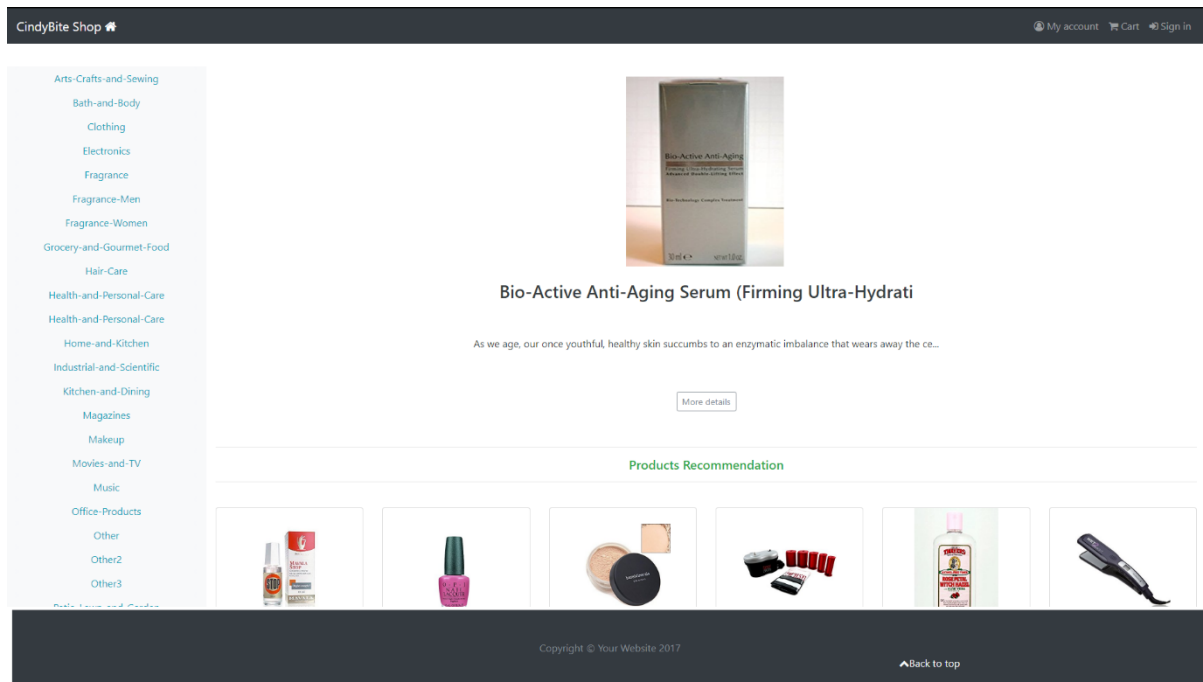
CindyBite Shop

My account Cart Sign in

Arts-Crafts-and-Sewing
Bath-and-Body
Clothing
Electronics
Fragrance
Fragrance-Men
Fragrance-Women
Grocery-and-Gourmet-Food
Hair-Care
Health-and-Personal-Care
Health-and-Personal-Care
Home-and-Kitchen
Industrial-and-Scientific
Kitchen-and-Dining
Magazines
Makeup
Movies-and-TV
Music
Office-Products
Other
Other2
Other3
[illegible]

Bio-Active Anti-Aging

Bio-Active Anti-Aging Serum (Firming Ultra-Hydrati

As we age, our once youthful, healthy skin succumbs to an enzymatic imbalance that wears away the ce...

More details

Products Recommendation

STOP

bareMinerals

Copyright © Your Website 2017

Back to top